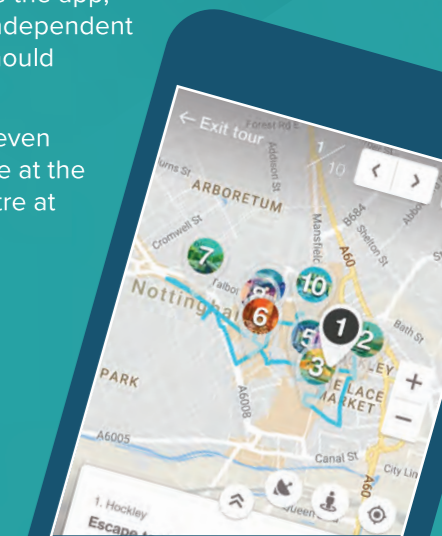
o the app, ndependent ould

even e at the tre at

← Exit tour

Forest Rd E

1/10

ARBORETUM

Cromwell St

Mansfield Rd

A60

Shelton St

Talbot

Nottingham

10

7

8

6

5

1

2

3

Bath St

PARK

A6008

LACE MARKET

A6005

Canal St

City Lin

1. Hockley

Escape

Queens

A60